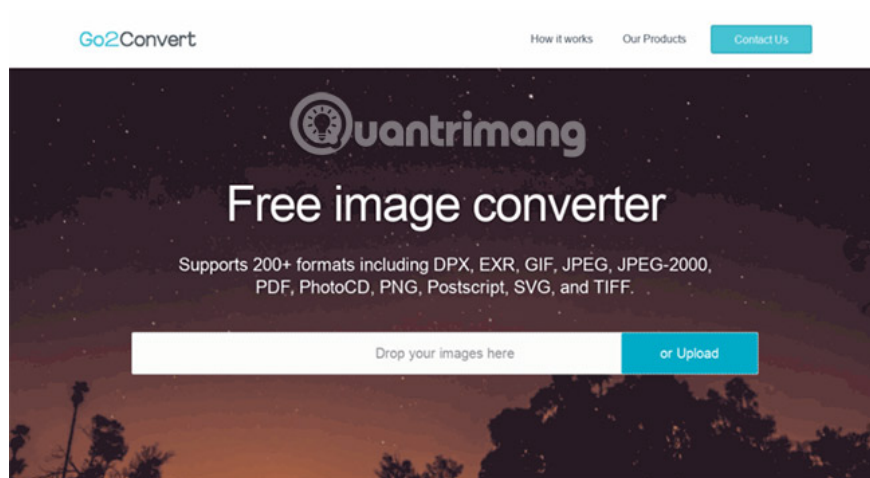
Go2Convert

How it works

Our Products

Contact Us

Quantrimang

Free image converter

Supports 200+ formats including DPX, EXR, GIF, JPEG, JPEG-2000, PDF, PhotoCD, PNG, Postscript, SVG, and TIFF.

Drop your images here

or Upload